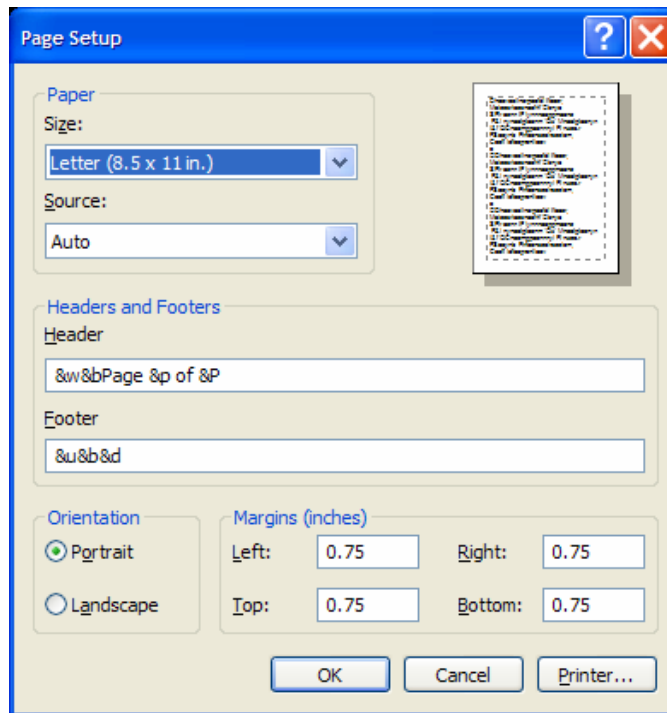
Page Setup

?

Paper

Size:

Letter (8.5 x 11 in.)

Source:

Auto

Headers and Footers

Header

&w&bPage &p of &P

Footer

&u&b&d

Orientation

Portrait

Landscape

Margins (inches)

Left: 0.75

Right: 0.75

Top: 0.75

Bottom: 0.75

OK

Cancel

Printer...